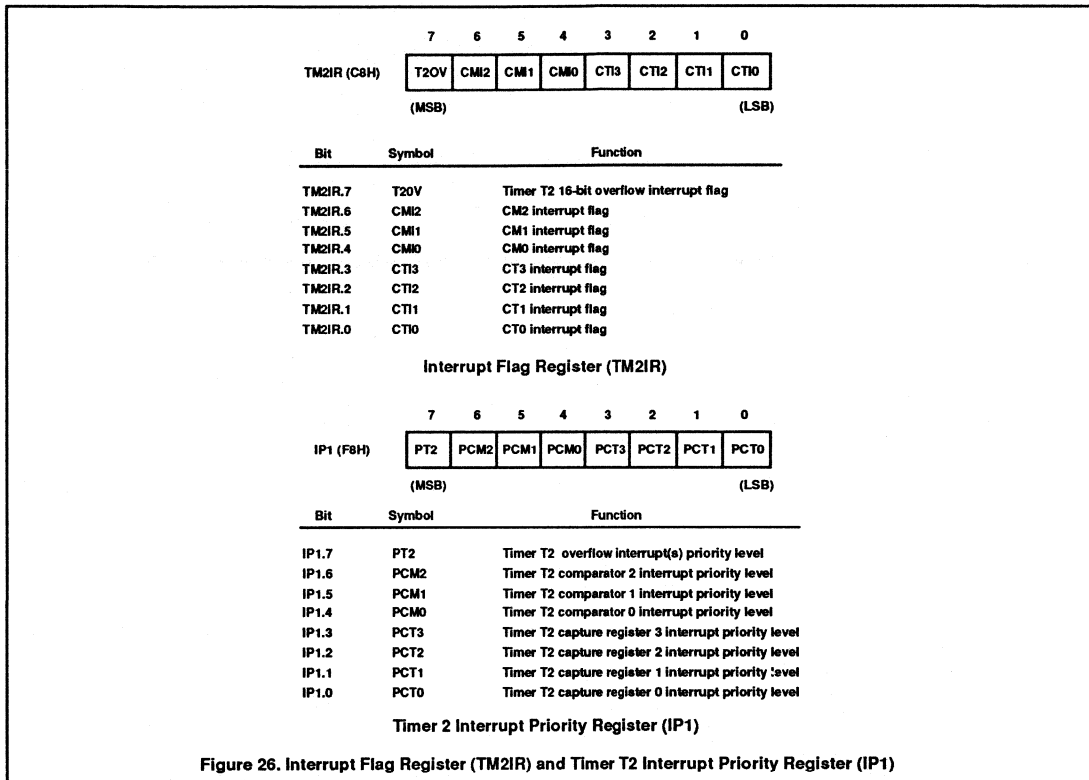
| | 7 | 6 | 5 | 4 | 3 | 2 | 1 | 0 |
|---|---|---|---|---|---|---|---|---|
| TM2IR (C8H) | T2OV | CMI2 | CMI1 | CMI0 | CTI3 | CTI2 | CTI1 | CTI0 |

(MSB) (LSB)

| Bit | Symbol | Function |
|---|---|---|
| TM2IR.7 | T2OV | Timer T2 16-bit overflow interrupt flag |
| TM2IR.6 | CMI2 | CM2 interrupt flag |
| TM2IR.5 | CMI1 | CM1 interrupt flag |
| TM2IR.4 | CMI0 | CM0 interrupt flag |
| TM2IR.3 | CTI3 | CT3 interrupt flag |
| TM2IR.2 | CTI2 | CT2 interrupt flag |
| TM2IR.1 | CTI1 | CT1 interrupt flag |
| TM2IR.0 | CTI0 | CT0 interrupt flag |

Interrupt Flag Register (TM2IR)

| | 7 | 6 | 5 | 4 | 3 | 2 | 1 | 0 |
|---|---|---|---|---|---|---|---|---|
| IP1 (F8H) | PT2 | PCM2 | PCM1 | PCM0 | PCT3 | PCT2 | PCT1 | PCT0 |

(MSB) (LSB)

| Bit | Symbol | Function |
|---|---|---|
| IP1.7 | PT2 | Timer T2 overflow interrupt(s) priority level |
| IP1.6 | PCM2 | Timer T2 comparator 2 interrupt priority level |
| IP1.5 | PCM1 | Timer T2 comparator 1 interrupt priority level |
| IP1.4 | PCM0 | Timer T2 comparator 0 interrupt priority level |
| IP1.3 | PCT3 | Timer T2 capture register 3 interrupt priority level |
| IP1.2 | PCT2 | Timer T2 capture register 2 interrupt priority level |
| IP1.1 | PCT1 | Timer T2 capture register 1 interrupt priority level |
| IP1.0 | PCT0 | Timer T2 capture register 0 interrupt priority level |

Timer 2 Interrupt Priority Register (IP1)

Figure 26. Interrupt Flag Register (TM2IR) and Timer T2 Interrupt Priority Register (IP1)